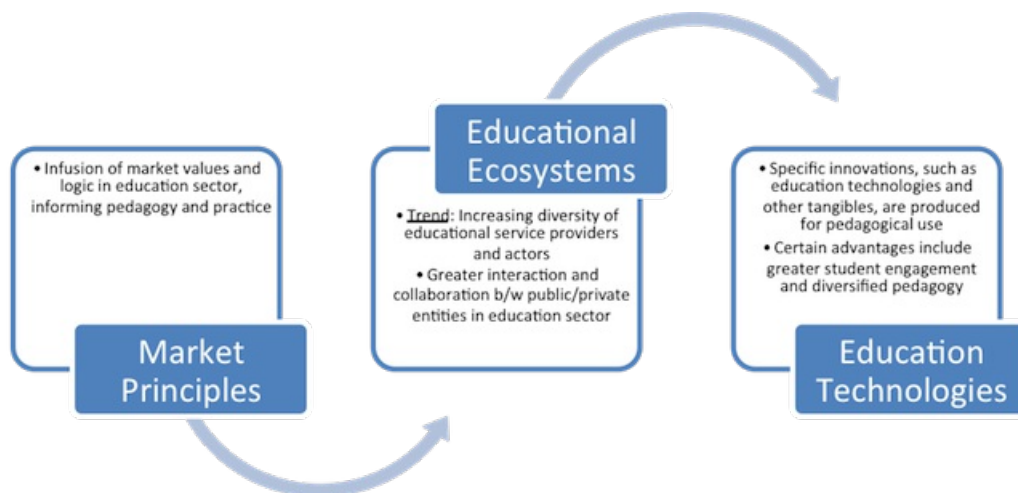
• Infusion of market values and logic in education sector, informing pedagogy and practice

Market Principles

Educational Ecosystems

• Trend: Increasing diversity of educational service providers and actors
• Greater interaction and collaboration b/w public/private entities in education sector

• Specific innovations, such as education technologies and other tangibles, are produced for pedagogical use
• Certain advantages include greater student engagement and diversified pedagogy

Education Technologies